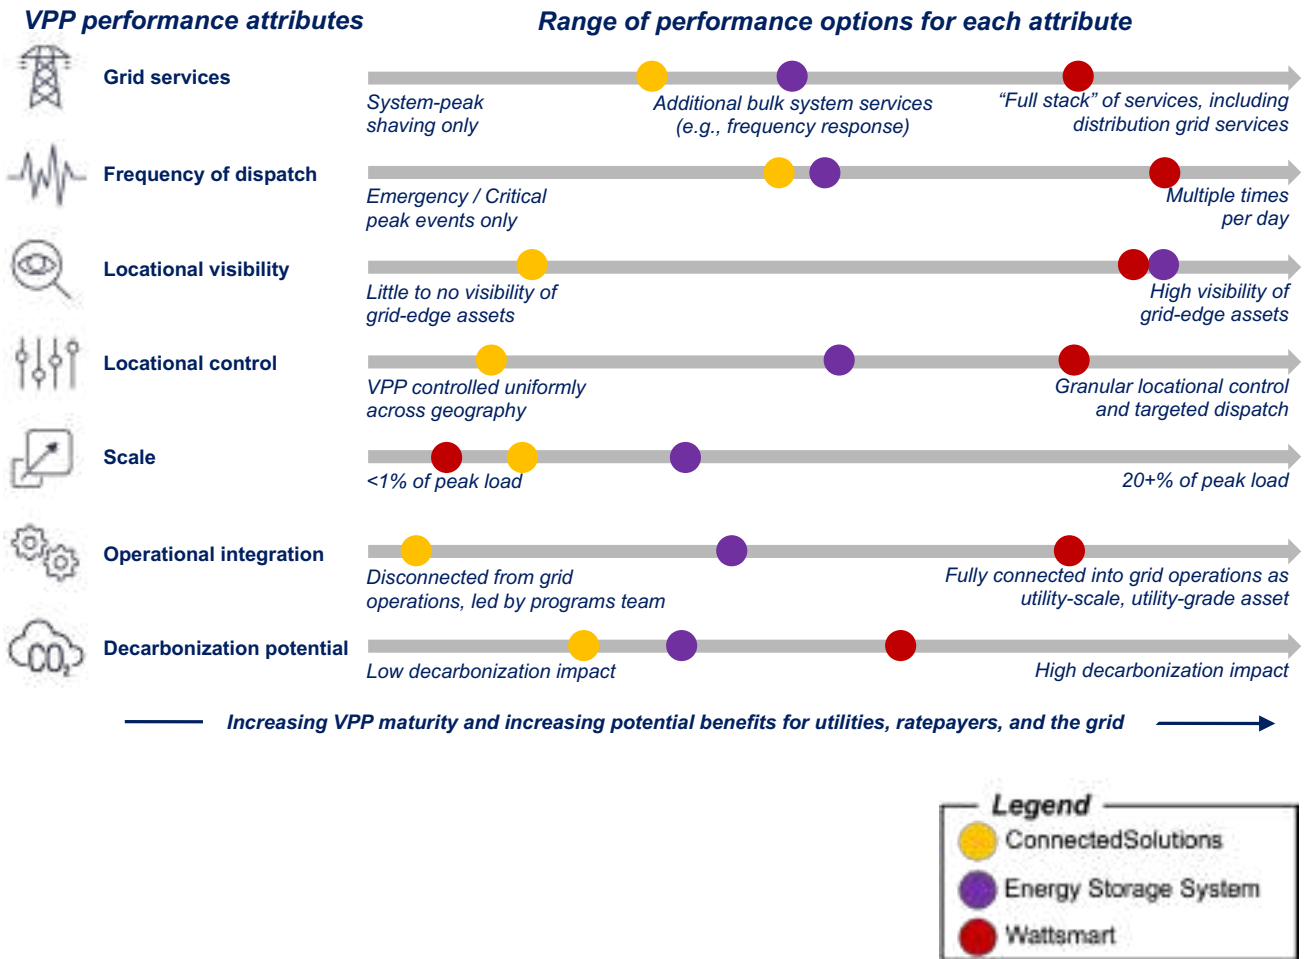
VPP performance attributes

Range of performance options for each attribute

Grid services

System-peak shaving only

Additional bulk system services (e.g., frequency response)

"Full stack" of services, including distribution grid services

Frequency of dispatch

Emergency / Critical peak events only

Multiple times per day

Locational visibility

Little to no visibility of grid-edge assets

High visibility of grid-edge assets

Locational control

VPP controlled uniformly across geography

Granular locational control and targeted dispatch

Scale

<1% of peak load

20+% of peak load

Operational integration

Disconnected from grid operations, led by programs team

Fully connected into grid operations as utility-scale, utility-grade asset

Decarbonization potential

Low decarbonization impact

High decarbonization impact

Increasing VPP maturity and increasing potential benefits for utilities, ratepayers, and the grid

Legend

ConnectedSolutions

Energy Storage System

Wattsmart